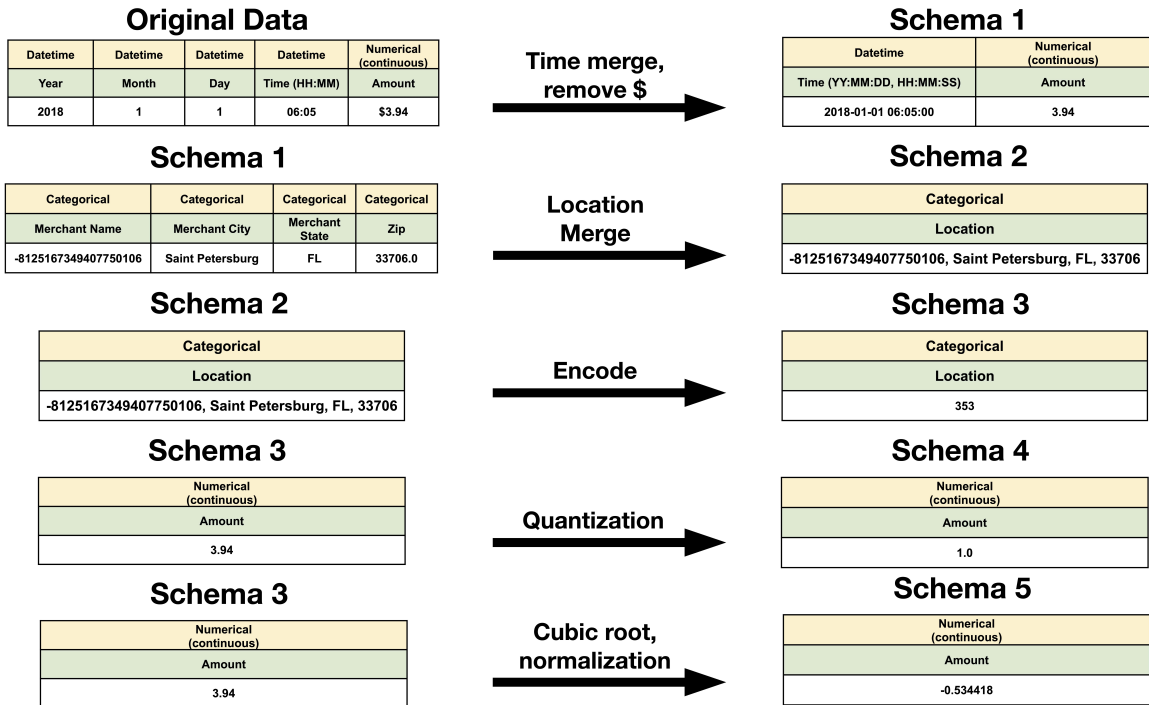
**Original Data**

| Datetime | Datetime | Datetime | Datetime | Numerical (continuous) |
|---|---|---|---|---|
| Year | Month | Day | Time (HH:MM) | Amount |
| 2018 | 1 | 1 | 06:05 | \$3.94 |

Time merge, remove \$

**Schema 1**

| Datetime | Numerical (continuous) |
|---|---|
| Time (YY:MM:DD, HH:MM:SS) | Amount |
| 2018-01-01 06:05:00 | 3.94 |

**Schema 1**

| Categorical | Categorical | Categorical | Categorical |
|---|---|---|---|
| Merchant Name | Merchant City | Merchant State | Zip |
| -8125167349407750106 | Saint Petersburg | FL | 33706.0 |

Location Merge

**Schema 2**

| Categorical |
|---|
| Location |
| -8125167349407750106, Saint Petersburg, FL, 33706 |

**Schema 2**

| Categorical |
|---|
| Location |
| -8125167349407750106, Saint Petersburg, FL, 33706 |

Encode

**Schema 3**

| Categorical |
|---|
| Location |
| 353 |

**Schema 3**

| Numerical (continuous) |
|---|
| Amount |
| 3.94 |

Quantization

**Schema 4**

| Numerical (continuous) |
|---|
| Amount |
| 1.0 |

**Schema 3**

| Numerical (continuous) |
|---|
| Amount |
| 3.94 |

Cubic root, normalization

**Schema 5**

| Numerical (continuous) |
|---|
| Amount |
| -0.534418 |